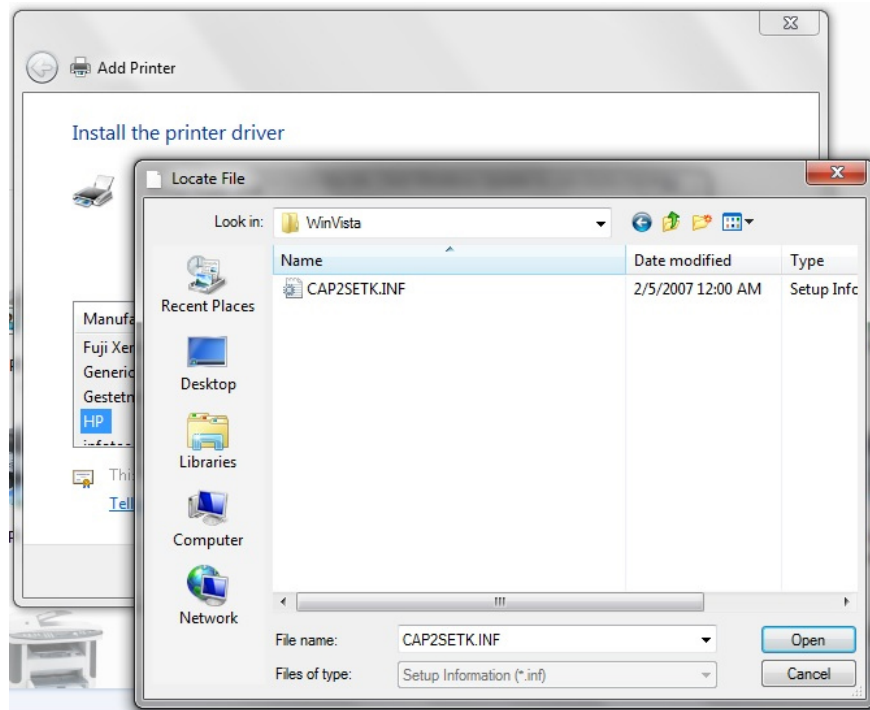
Add Printer

Install the printer driver

Manufa
Fuji Xer
Generic
Gestetn
HP

Thi
Tell

Locate File

Look in: WinVista

Recent Places
Desktop
Libraries
Computer
Network

| Name | Date modified | Type |
|---|---|---|
| CAP2SETK.INF | 2/5/2007 12:00 AM | Setup Infc |

File name: CAP2SETK.INF
Files of type: Setup Information (*.inf)

Open
Cancel